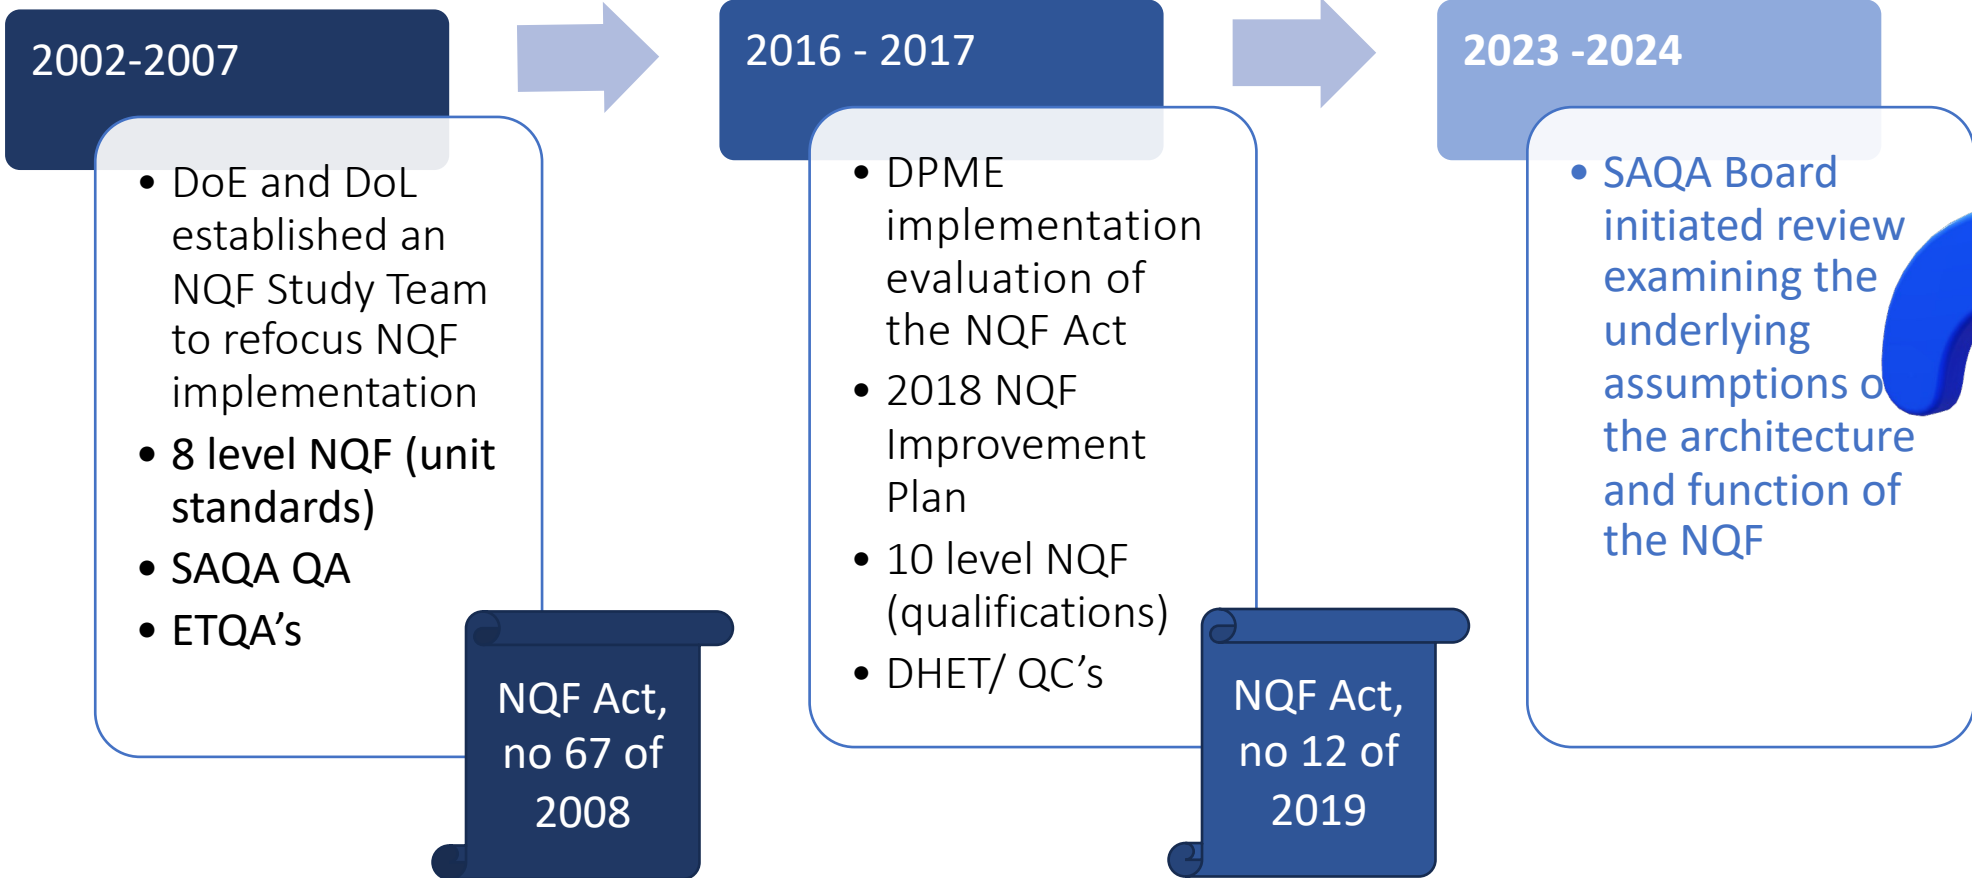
2002-2007

- DoE and DoL established an NQF Study Team to refocus NQF implementation
- 8 level NQF (unit standards)
- SAQA QA
- ETQA’s

NQF Act, no 67 of 2008

2016 - 2017

- DPME implementation evaluation of the NQF Act
- 2018 NQF Improvement Plan
- 10 level NQF (qualifications)
- DHET/ QC’s

NQF Act, no 12 of 2019

2023 -2024

- SAQA Board initiated review examining the underlying assumptions o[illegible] the architecture and function of the NQF